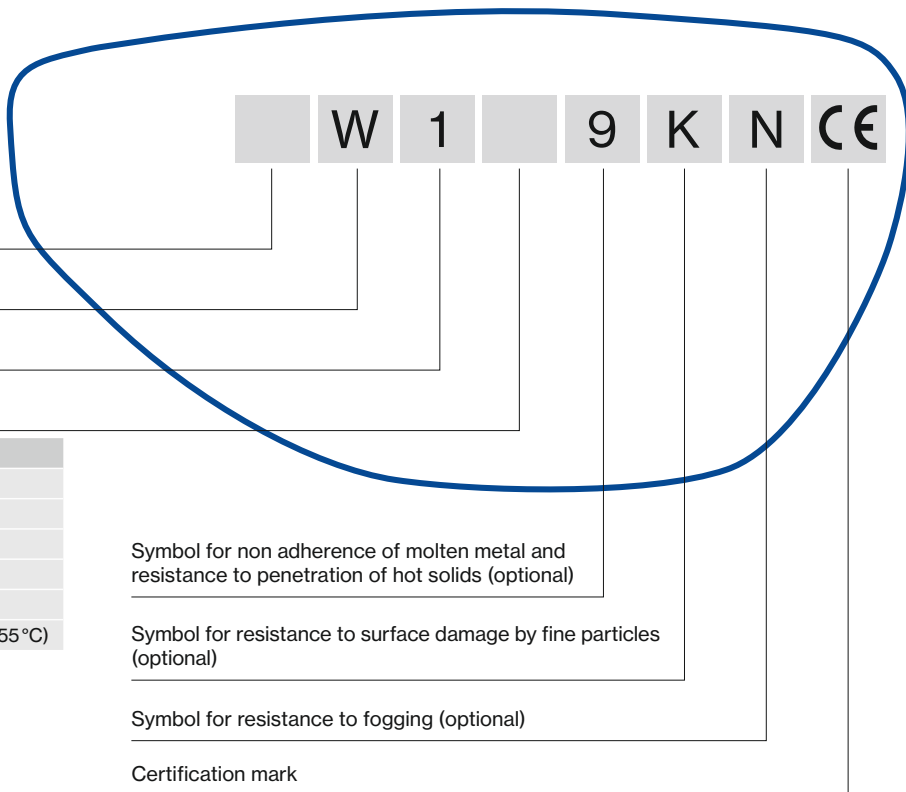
W 1 9 K N CE

55 °C)

Symbol for non adherence of molten metal and resistance to penetration of hot solids (optional)

Symbol for resistance to surface damage by fine particles (optional)

Symbol for resistance to fogging (optional)

Certification mark